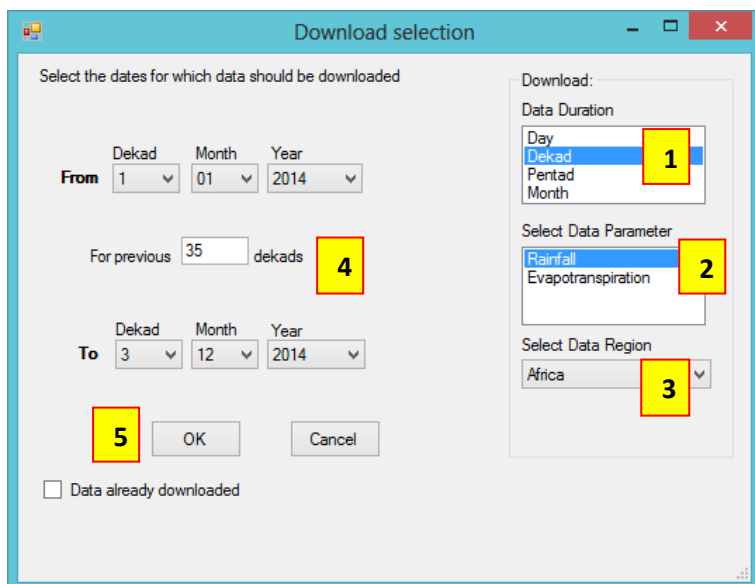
Download selection

Select the dates for which data should be downloaded

Dekad
Month
Year
From 1 01 2014

For previous 35 dekads

4

Dekad
Month
Year
To 3 12 2014

5

OK

Cancel

Data already downloaded

Download:
Data Duration
Day
Dekad
Pentad
Month

1

Select Data Parameter
Rainfall
Evapotranspiration

2

Select Data Region
Africa

3